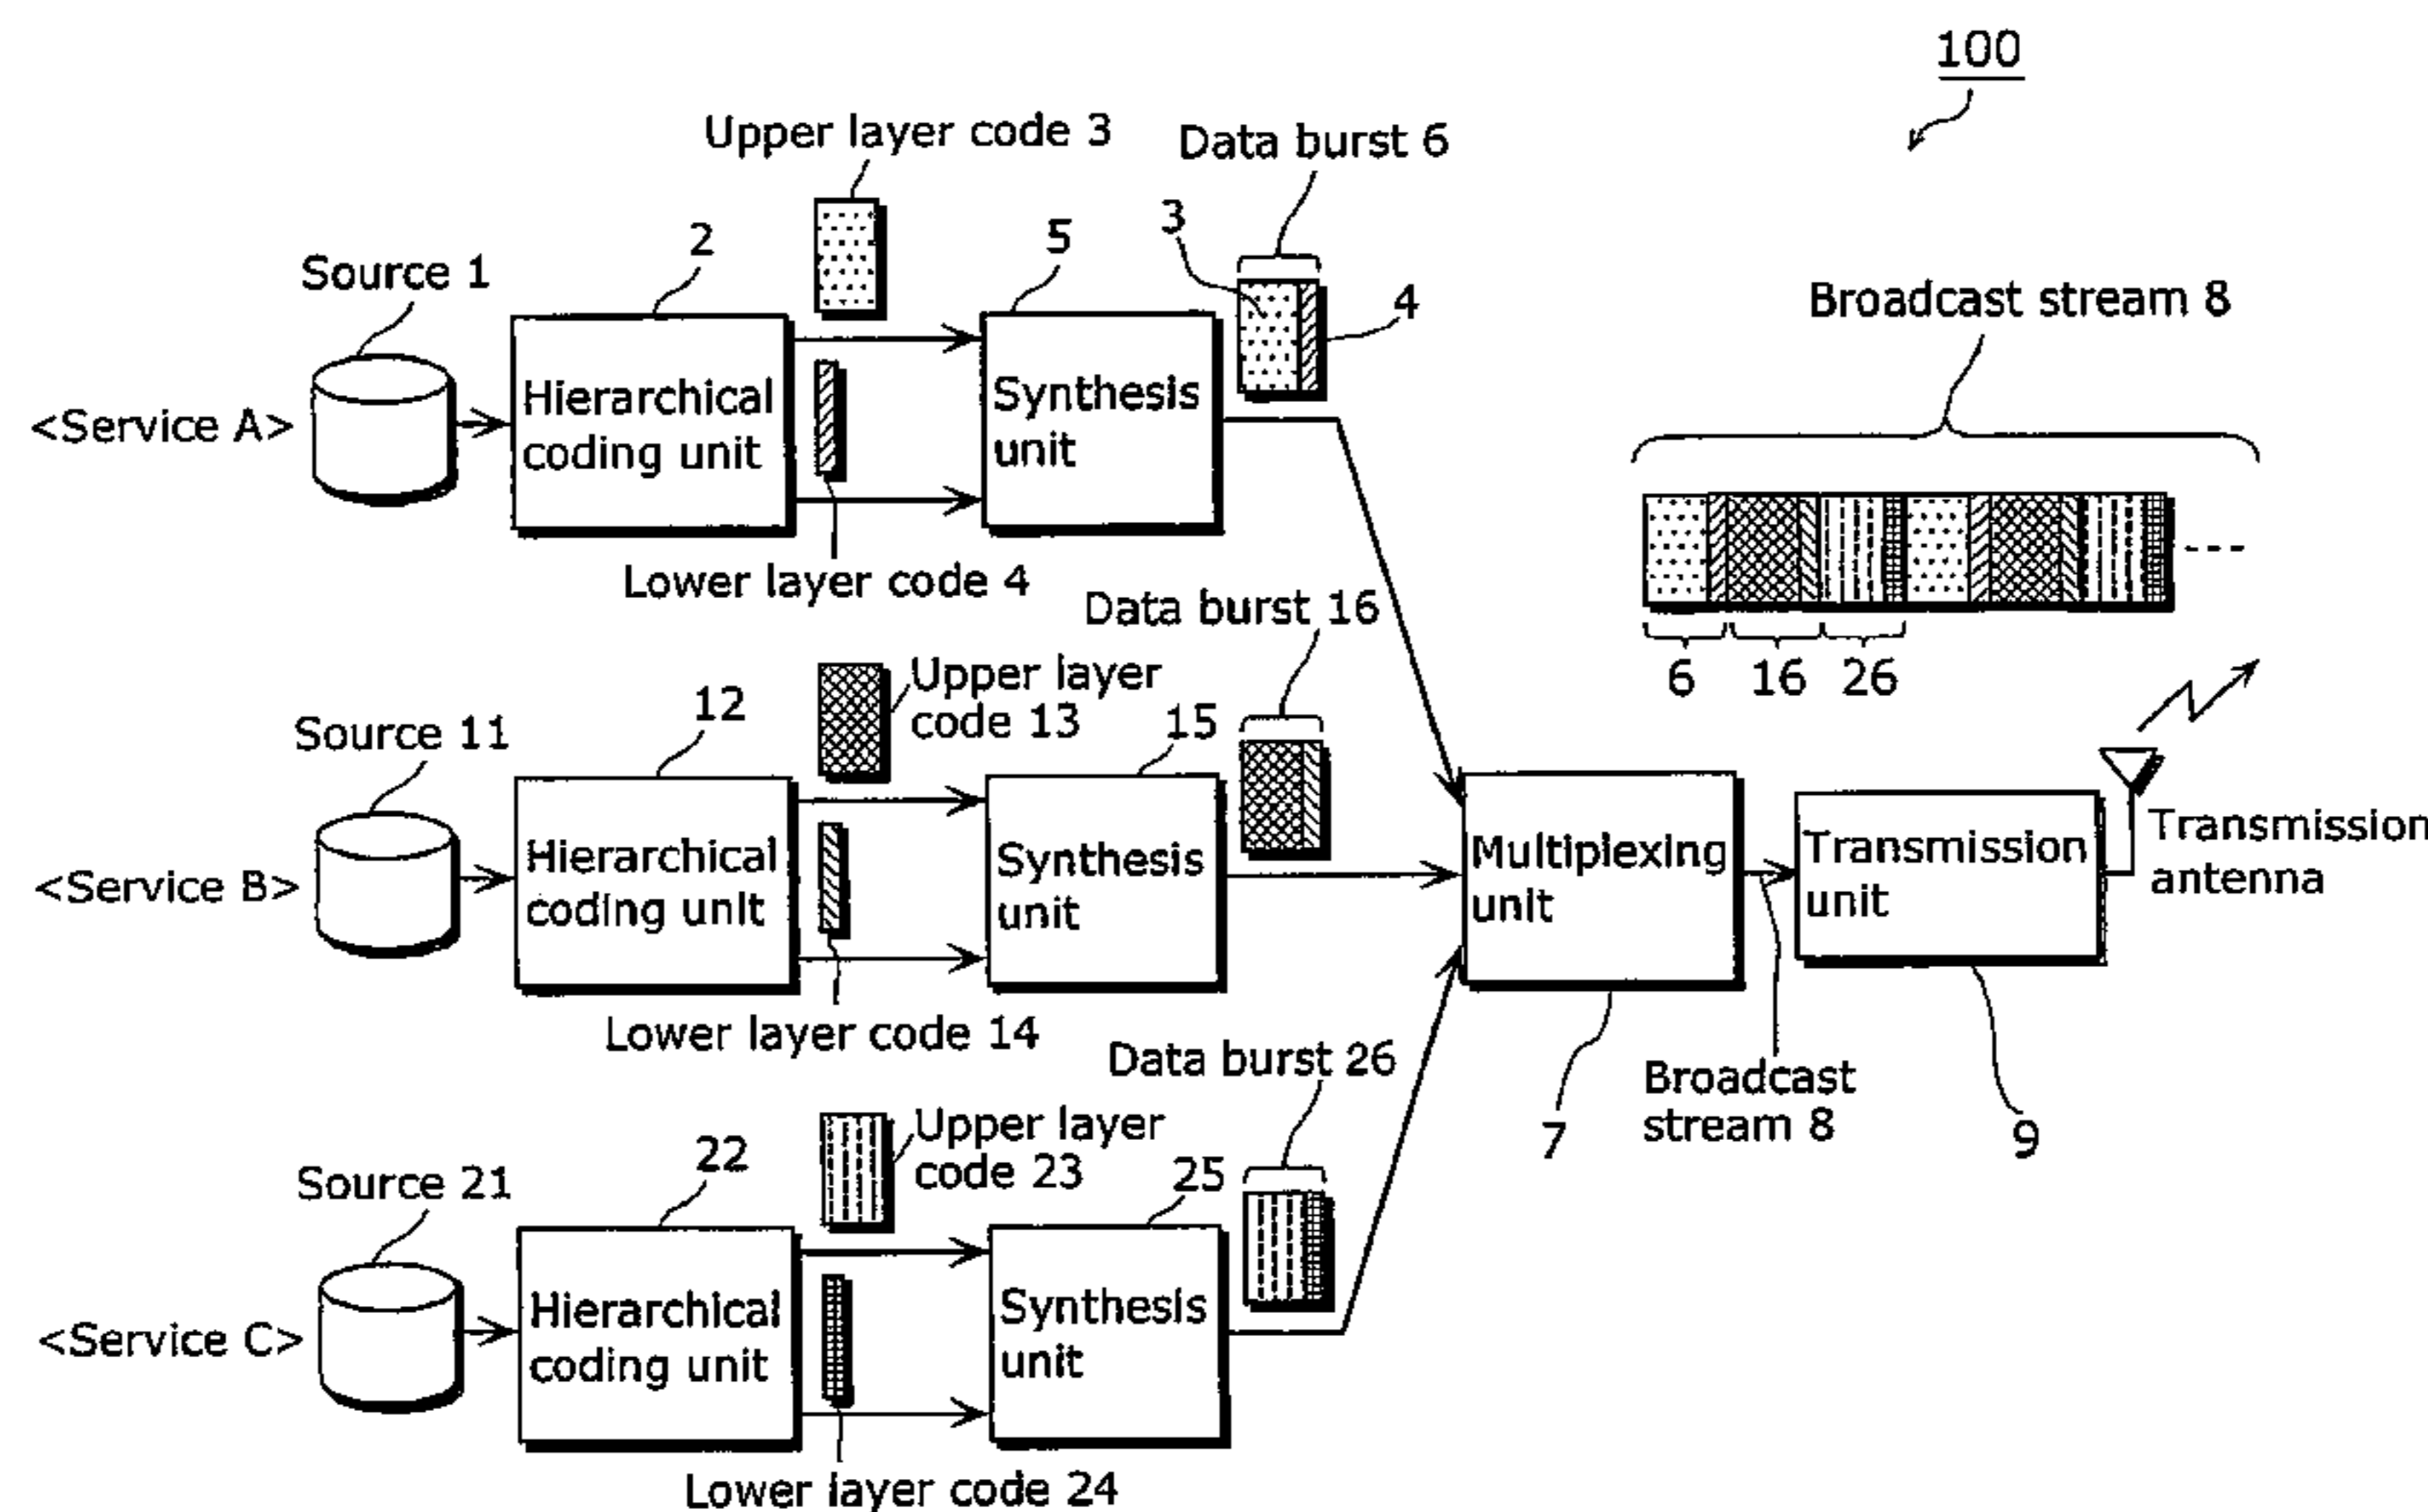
100

Upper layer code 3
Data burst 6
Source 1
2
5
3
4
Broadcast stream 8
<Service A>
Hierarchical coding unit
Synthesis unit
Lower layer code 4
Data burst 16
6 16 26
Upper layer code 13
12
Source 11
15
<Service B>
Hierarchical coding unit
Synthesis unit
Multiplexing unit
Transmission unit
Transmission antenna
Lower layer code 14
Data burst 26
7
Broadcast stream 8
9
Upper layer code 23
22
Source 21
25
<Service C>
Hierarchical coding unit
Synthesis unit
Lower layer code 24